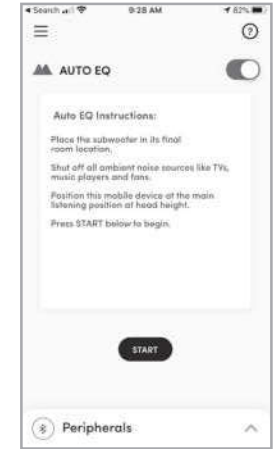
◂ Search 9:28 AM 82%

AUTO EQ

Auto EQ Instructions:

Place the subwoofer in its final room location.

Shut off all ambient noise sources like TVs, music players and fans.

Position this mobile device at the main listening position at head height.

Press START below to begin.

START

Peripherals